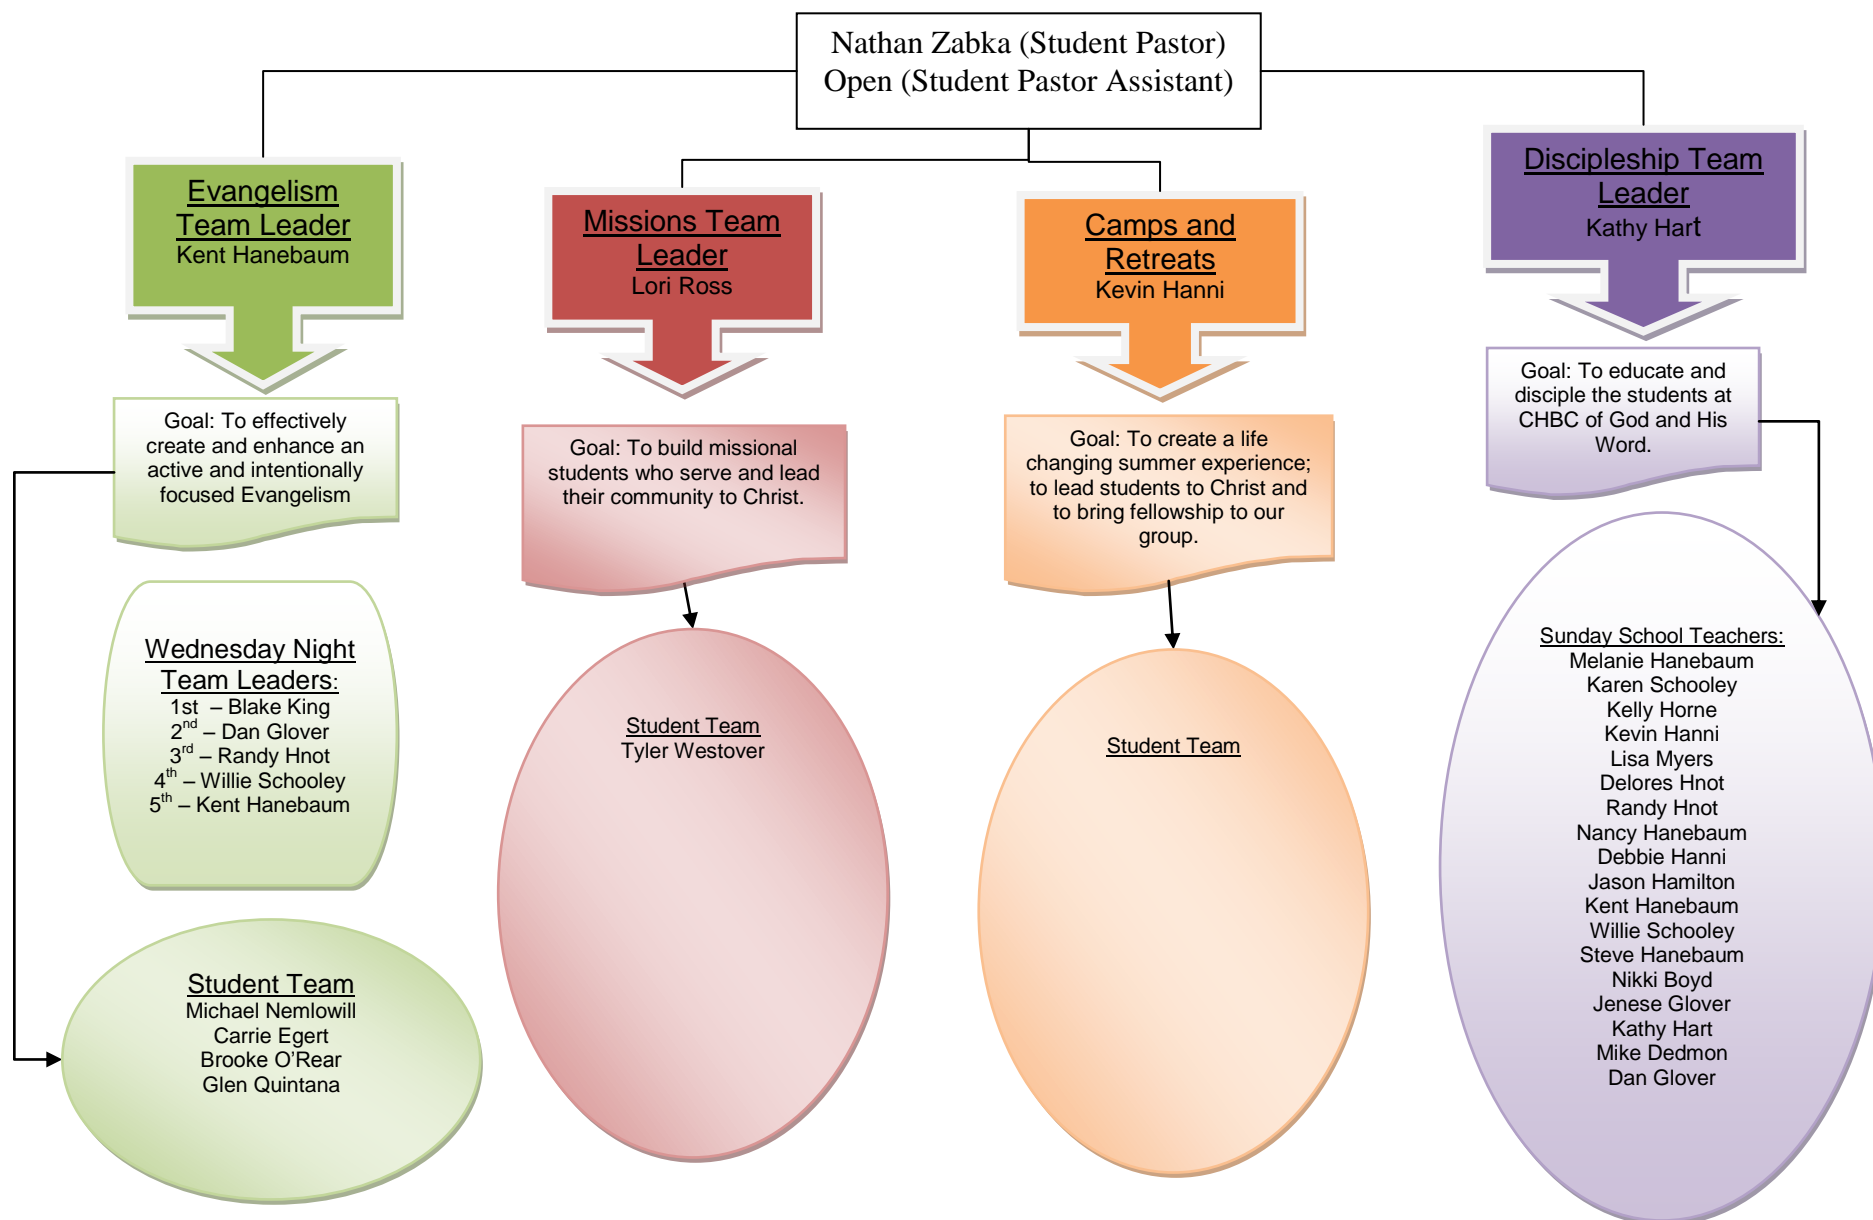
Nathan Zabka (Student Pastor)
Open (Student Pastor Assistant)

Evangelism Team Leader
Kent Hanebaum

Goal: To effectively create and enhance an active and intentionally focused Evangelism

Wednesday Night Team Leaders:
1st – Blake King
2$^{nd}$ – Dan Glover
3$^{rd}$ – Randy Hnot
4$^{th}$ – Willie Schooley
5$^{th}$ – Kent Hanebaum

Student Team
Michael Nemlowill
Carrie Egert
Brooke O'Rear
Glen Quintana

Missions Team Leader
Lori Ross

Goal: To build missional students who serve and lead their community to Christ.

Student Team
Tyler Westover

Camps and Retreats
Kevin Hanni

Goal: To create a life changing summer experience; to lead students to Christ and to bring fellowship to our group.

Student Team

Discipleship Team Leader
Kathy Hart

Goal: To educate and disciple the students at CHBC of God and His Word.

Sunday School Teachers:
Melanie Hanebaum
Karen Schooley
Kelly Horne
Kevin Hanni
Lisa Myers
Delores Hnot
Randy Hnot
Nancy Hanebaum
Debbie Hanni
Jason Hamilton
Kent Hanebaum
Willie Schooley
Steve Hanebaum
Nikki Boyd
Jenese Glover
Kathy Hart
Mike Dedmon
Dan Glover